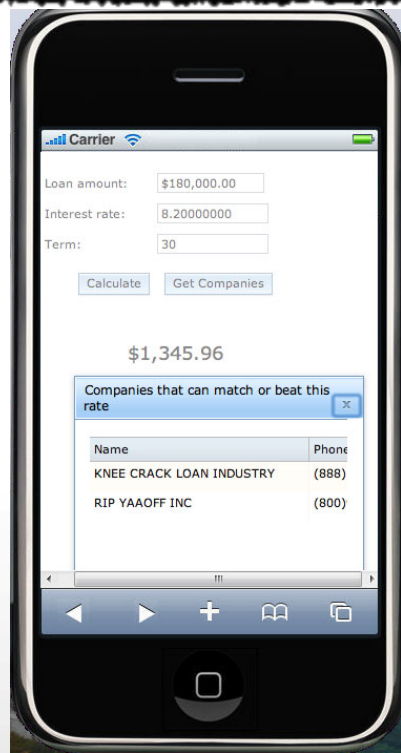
Carrier

Loan amount: $180,000.00
Interest rate: 8.20000000
Term: 30

Calculate Get Companies

$1,345.96

Companies that can match or beat this rate

x

| Name | Phone |
|---|---|
| KNEE CRACK LOAN INDUSTRY | (888) |
| RIP YAAOFF INC | (800) |